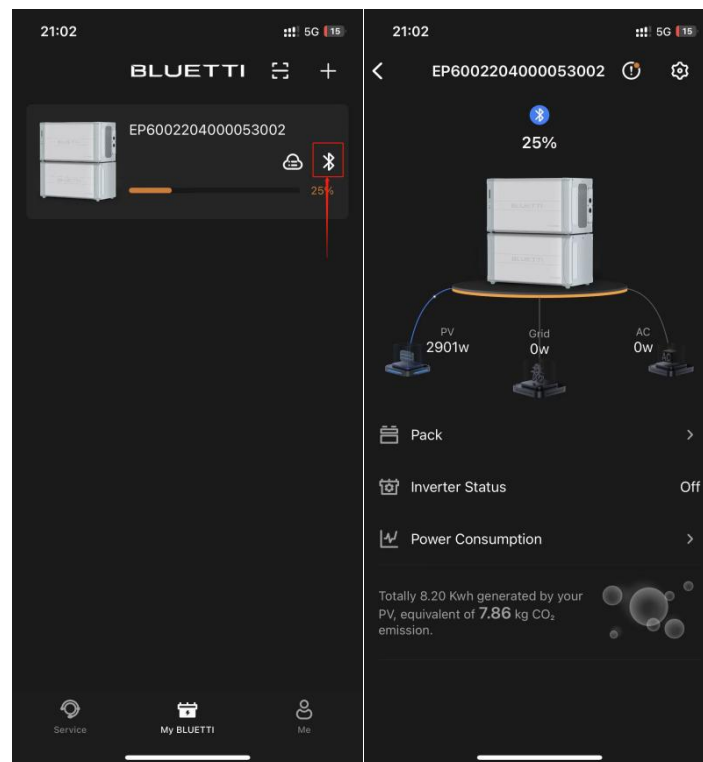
21:02

5G 15

BLUETTI

EP6002204000053002

25%

Service

My BLUETTI

Me

21:02

5G 15

EP6002204000053002

25%

PV
2901w

Grid
0w

AC
0w

Pack

Inverter Status

Off

Power Consumption

Totally 8.20 Kwh generated by your PV, equivalent of **7.86** kg $CO_2$ emission.